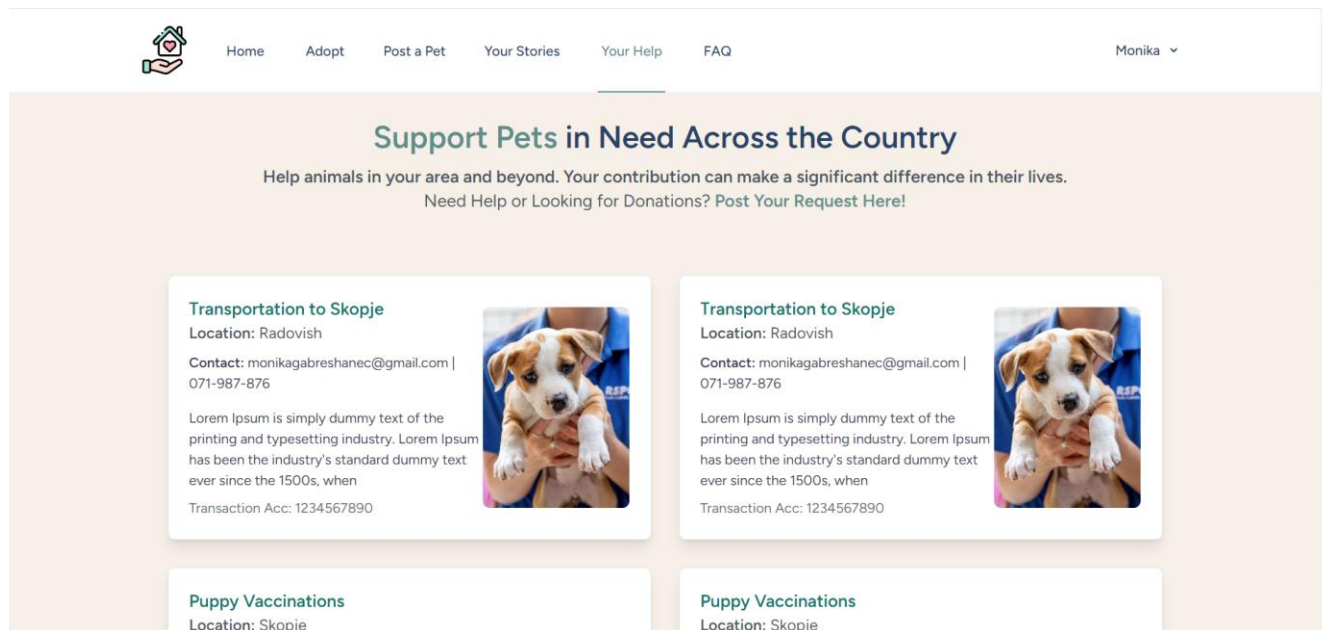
Home Adopt Post a Pet Your Stories Your Help FAQ Monika

Support Pets in Need Across the Country

Help animals in your area and beyond. Your contribution can make a significant difference in their lives.
Need Help or Looking for Donations? Post Your Request Here!

Transportation to Skopje
Location: Radovish
Contact: monikagabreshanec@gmail.com | 071-987-876
Lorem Ipsum is simply dummy text of the printing and typesetting industry. Lorem Ipsum has been the industry's standard dummy text ever since the 1500s, when
Transaction Acc: 1234567890

Transportation to Skopje
Location: Radovish
Contact: monikagabreshanec@gmail.com | 071-987-876
Lorem Ipsum is simply dummy text of the printing and typesetting industry. Lorem Ipsum has been the industry's standard dummy text ever since the 1500s, when
Transaction Acc: 1234567890

Puppy Vaccinations
Location: Skopje

Puppy Vaccinations
Location: Skopje